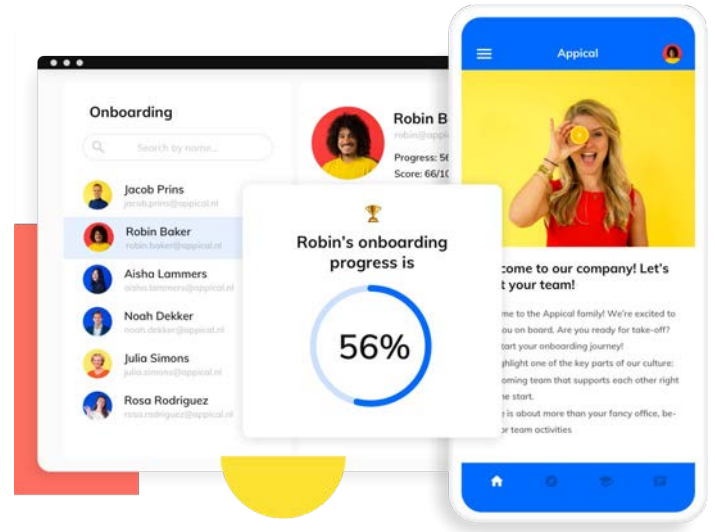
Onboarding

Search by name...

Jacob Prins
jacob.prins@appical.nl

Robin Baker
robin.baker@appical.nl

Aisha Lammers
aisha.lammers@appical.nl

Noah Dekker
noah.dekker@appical.nl

Julia Simons
julia.simons@appical.nl

Rosa Rodriguez
rosa.rodriguez@appical.nl

Robin B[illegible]
robin@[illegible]
Progress: 56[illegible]
Score: 66/10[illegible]

Robin's onboarding progress is

56%

Appical

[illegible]come to our company! Let's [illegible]t your team!

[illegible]me to the Appical family! We're excited to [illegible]ou on board. Are you ready for take-off? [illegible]tart your onboarding journey! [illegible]ghlight one of the key parts of our culture: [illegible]oming team that supports each other right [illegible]he start. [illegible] is about more than your fancy office, be- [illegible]r team activities